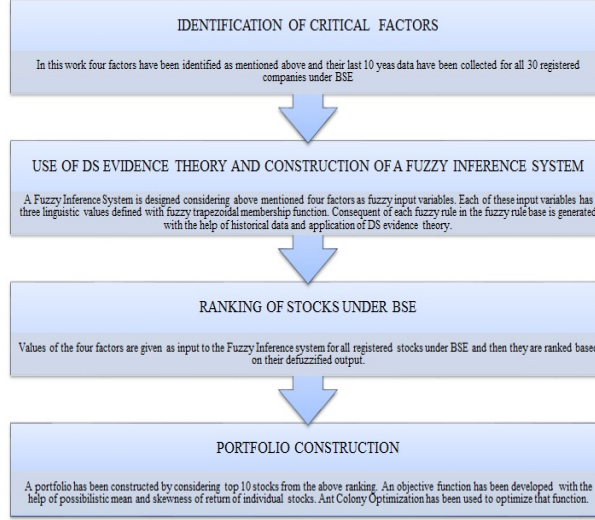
IDENTIFICATION OF CRITICAL FACTORS

In this work four factors have been identified as mentioned above and their last 10 yeas data have been collected for all 30 registered companies under BSE

USE OF DS EVIDENCE THEORY AND CONSTRUCTION OF A FUZZY INFERENCE SYSTEM

A Fuzzy Inference System is designed considering above mentioned four factors as fuzzy input variables. Each of these input variables has three linguistic values defined with fuzzy trapezoidal membership function. Consequent of each fuzzy rule in the fuzzy rule base is generated with the help of historical data and application of DS evidence theory.

RANKING OF STOCKS UNDER BSE

Values of the four factors are given as input to the Fuzzy Inference system for all registered stocks under BSE and then they are ranked based on their defuzzified output.

PORTFOLIO CONSTRUCTION

A portfolio has been constructed by considering top 10 stocks from the above ranking. An objective function has been developed with the help of possibilistic mean and skewness of return of individual stocks. Ant Colony Optimization has been used to optimize that function.